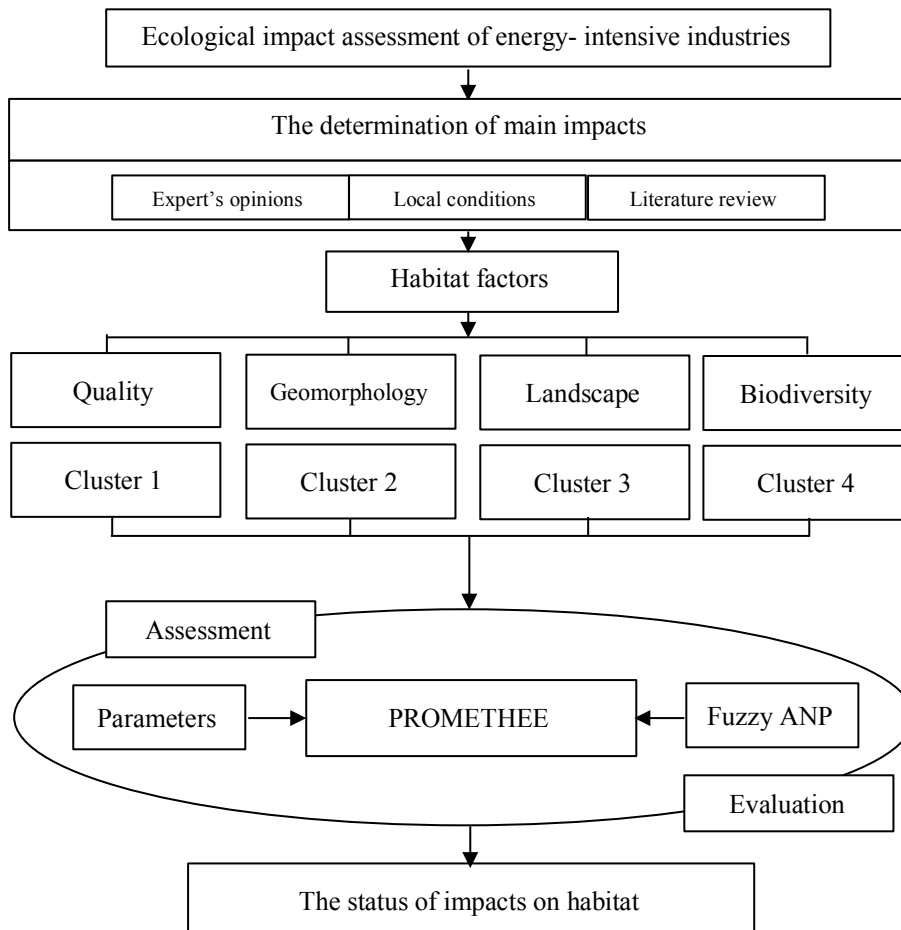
Ecological impact assessment of energy- intensive industries

The determination of main impacts

Expert's opinions

Local conditions

Literature review

Habitat factors

Quality

Geomorphology

Landscape

Biodiversity

Cluster 1

Cluster 2

Cluster 3

Cluster 4

Assessment

Parameters

PROMETHEE

Fuzzy ANP

Evaluation

The status of impacts on habitat